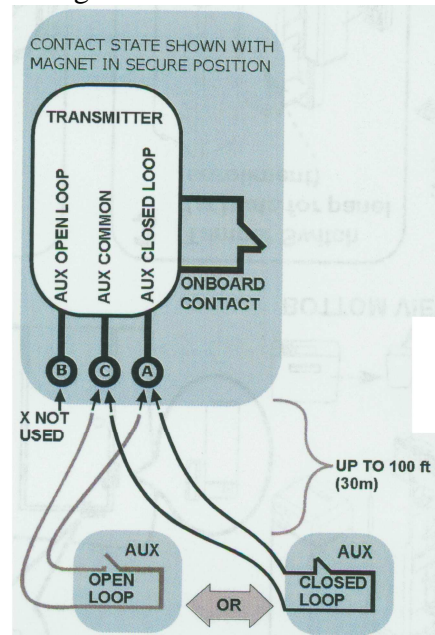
CONTACT STATE SHOWN WITH MAGNET IN SECURE POSITION

TRANSMITTER

AUX OPEN LOOP

AUX COMMON

AUX CLOSED LOOP

ONBOARD CONTACT

B

C

A

X NOT USED

UP TO 100 ft (30m)

AUX

OPEN LOOP

OR

AUX

CLOSED LOOP